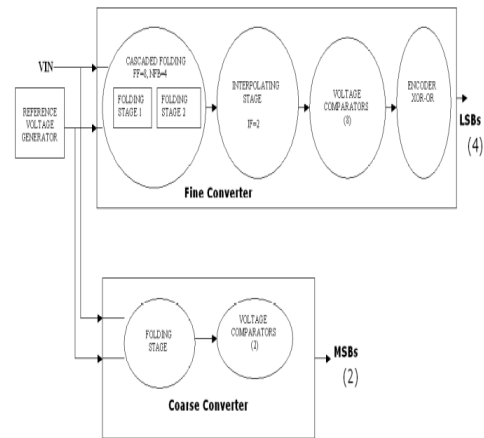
VIN

REFERENCE VOLTAGE GENERATOR

CASCADED FOLDING FF=8, NFB=4

FOLDING STAGE 1

FOLDING STAGE 2

INTERPOLATING STAGE [F=2]

VOLTAGE COMPARATORS (8)

ENCODER XOR-OR

LSBs (4)

Fine Converter

FOLDING STAGE

VOLTAGE COMPARATORS (2)

MSBs (2)

Coarse Converter